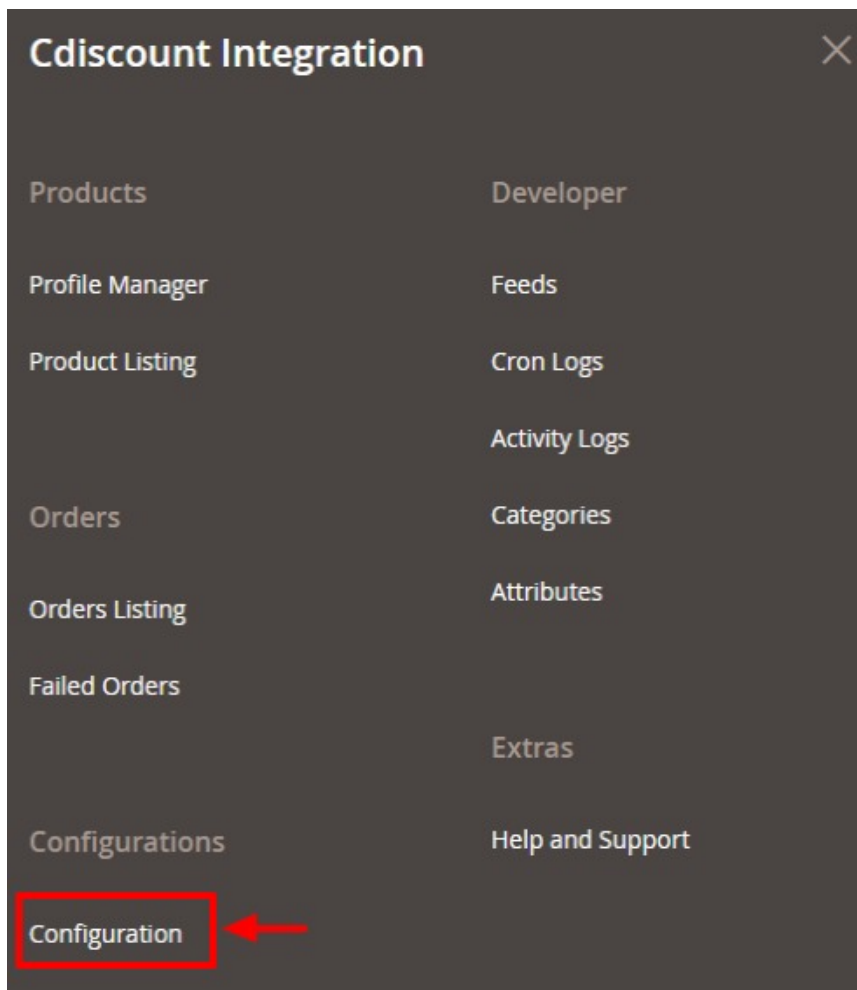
Cdiscount Integration

Products

Profile Manager

Product Listing

Orders

Orders Listing

Failed Orders

Configurations

Configuration

Developer

Feeds

Cron Logs

Activity Logs

Categories

Attributes

Extras

Help and Support